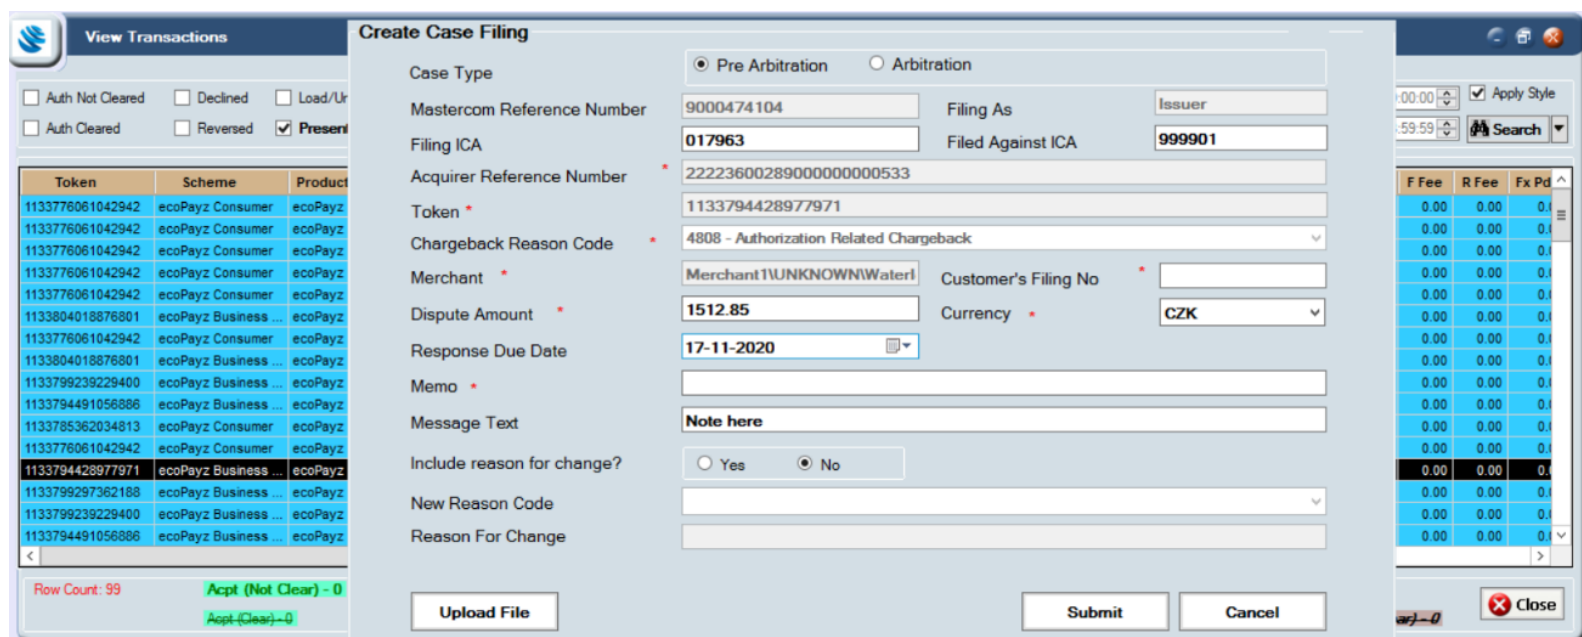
View Transactions

Auth Not Cleared
Declined
Load/Ur
Auth Cleared
Reversed
Present

| Token | Scheme | Product |
|---|---|---|
| 1133776061042942 | ecoPayz Consumer | ecoPayz |
| 1133776061042942 | ecoPayz Consumer | ecoPayz |
| 1133776061042942 | ecoPayz Consumer | ecoPayz |
| 1133776061042942 | ecoPayz Consumer | ecoPayz |
| 1133776061042942 | ecoPayz Consumer | ecoPayz |
| 1133804018876801 | ecoPayz Business ... | ecoPayz |
| 1133776061042942 | ecoPayz Consumer | ecoPayz |
| 1133804018876801 | ecoPayz Business ... | ecoPayz |
| 1133799239229400 | ecoPayz Business ... | ecoPayz |
| 1133794491056886 | ecoPayz Business ... | ecoPayz |
| 1133785362034813 | ecoPayz Consumer | ecoPayz |
| 1133776061042942 | ecoPayz Consumer | ecoPayz |
| 1133794428977971 | ecoPayz Business ... | ecoPayz |
| 1133799297362188 | ecoPayz Business ... | ecoPayz |
| 1133799239229400 | ecoPayz Business ... | ecoPayz |
| 1133794491056886 | ecoPayz Business ... | ecoPayz |

Row Count: 99
Acpt (Not Clear) - 0
Acpt (Clear) - 0

Create Case Filing

Case Type
Pre Arbitration
Arbitration
Mastercom Reference Number
9000474104
Filing As
Issuer
Filing ICA
017963
Filed Against ICA
999901
Acquirer Reference Number *
22223600289000000000533
Token *
1133794428977971
Chargeback Reason Code *
4808 - Authorization Related Chargeback
Merchant *
Merchant1\UNKNOWN\Waterl
Customer's Filing No *
Dispute Amount *
1512.85
Currency *
CZK
Response Due Date
17-11-2020
Memo *
Message Text
Note here
Include reason for change?
Yes
No
New Reason Code
Reason For Change
Upload File
Submit
Cancel

00:00
Apply Style
59:59
Search

| F Fee | R Fee | Fx Pd |
|---|---|---|
| 0.00 | 0.00 | 0.( |
| 0.00 | 0.00 | 0.( |
| 0.00 | 0.00 | 0.( |
| 0.00 | 0.00 | 0.( |
| 0.00 | 0.00 | 0.( |
| 0.00 | 0.00 | 0.( |
| 0.00 | 0.00 | 0.( |
| 0.00 | 0.00 | 0.( |
| 0.00 | 0.00 | 0.( |
| 0.00 | 0.00 | 0.( |
| 0.00 | 0.00 | 0.( |
| 0.00 | 0.00 | 0.( |
| 0.00 | 0.00 | 0.( |
| 0.00 | 0.00 | 0.( |
| 0.00 | 0.00 | 0.( |
| 0.00 | 0.00 | 0.( |

ar) - 0
Close